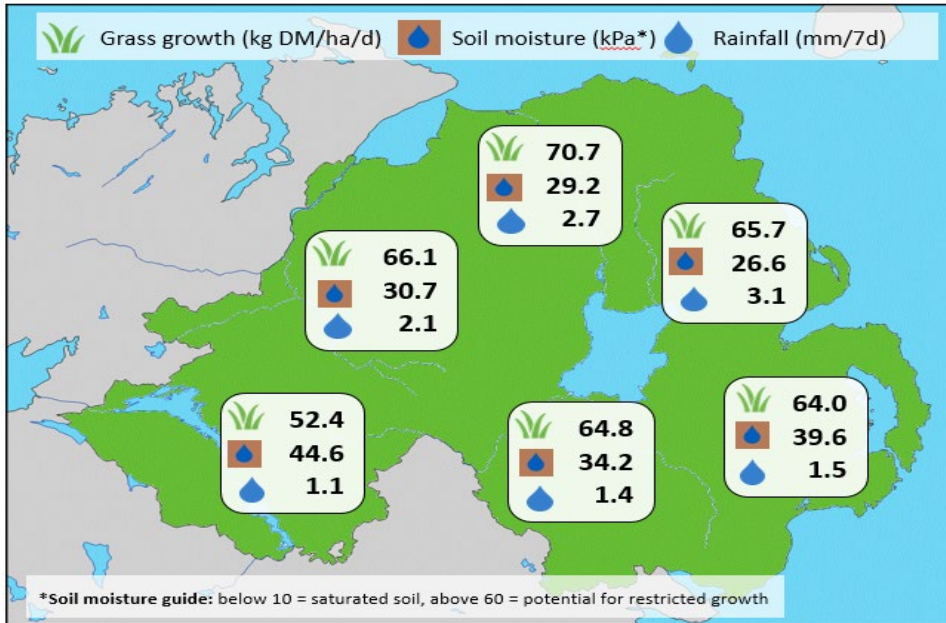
Grass growth (kg DM/ha/d) Soil moisture (kPa*) Rainfall (mm/7d)

70.7
29.2
2.7

66.1
30.7
2.1

65.7
26.6
3.1

52.4
44.6
1.1

64.8
34.2
1.4

64.0
39.6
1.5

*Soil moisture guide: below 10 = saturated soil, above 60 = potential for restricted growth